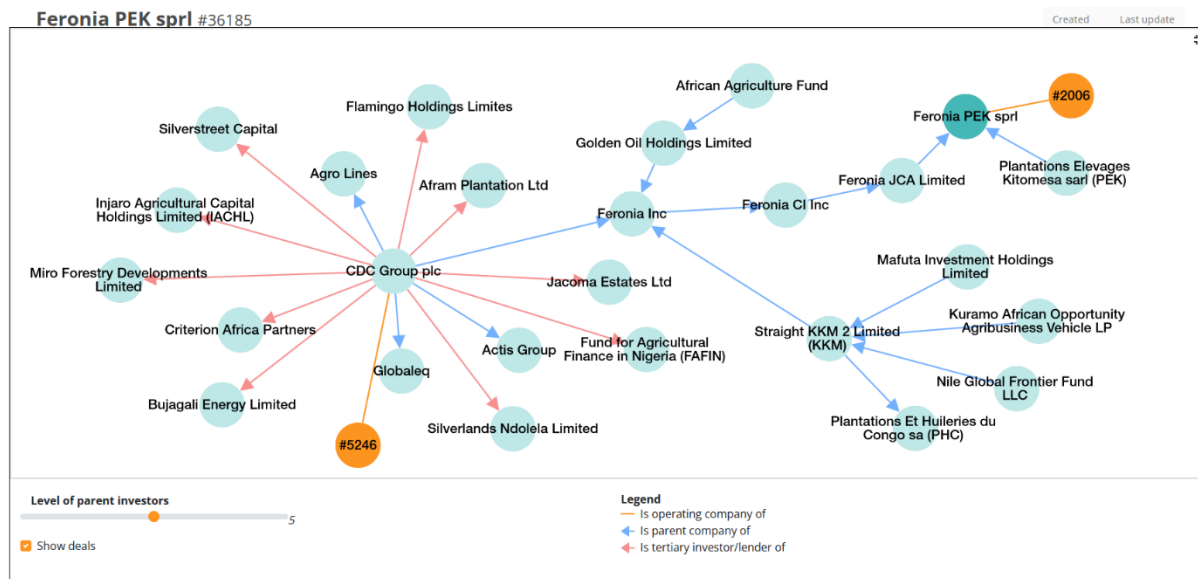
Feronia PEK sprl #36185

Created Last update

African Agriculture Fund
#2006
Flamingo Holdings Limites
Feronia PEK sprl
Silverstreet Capital
Golden Oil Holdings Limited
Plantations Elevages Kitomesa sarl (PEK)
Agro Lines
Afram Plantation Ltd
Feronia JCA Limited
Injaro Agricultural Capital Holdings Limited (IACHL)
Feronia CI Inc
Feronia Inc
Mafuta Investment Holdings Limited
Miro Forestry Developments Limited
CDC Group plc
Jacoma Estates Ltd
Kuramo African Opportunity Agribusiness Vehicle LP
Straight KKM 2 Limited (KKM)
Criterion Africa Partners
Actis Group
Fund for Agricultural Finance in Nigeria (FAFIN)
Globaleq
Nile Global Frontier Fund LLC
Bujagali Energy Limited
Plantations Et Huileries du Congo sa (PHC)
Silverlands Ndolela Limited
#5246

Level of parent investors
5
Show deals

Legend
Is operating company of
Is parent company of
Is tertiary investor/lender of